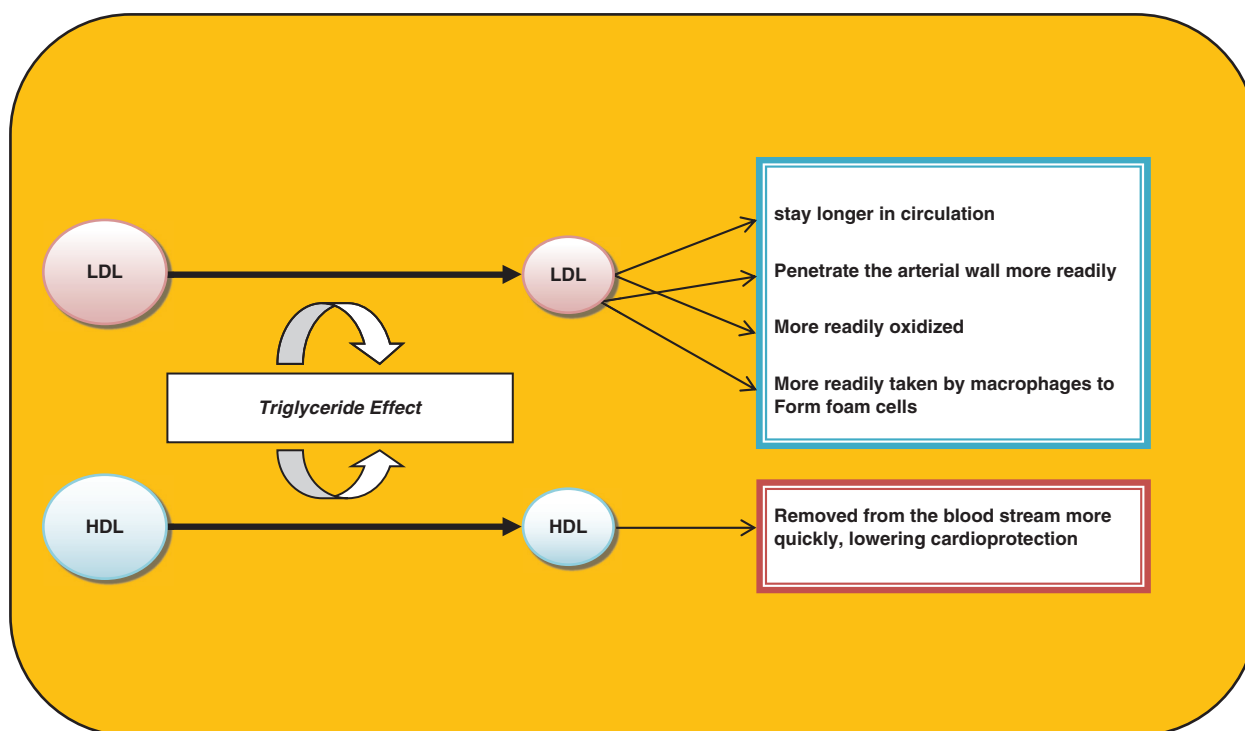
LDL

LDL

stay longer in circulation

Penetrate the arterial wall more readily

More readily oxidized

More readily taken by macrophages to Form foam cells

Triglyceride Effect

HDL

HDL

Removed from the blood stream more quickly, lowering cardioprotection